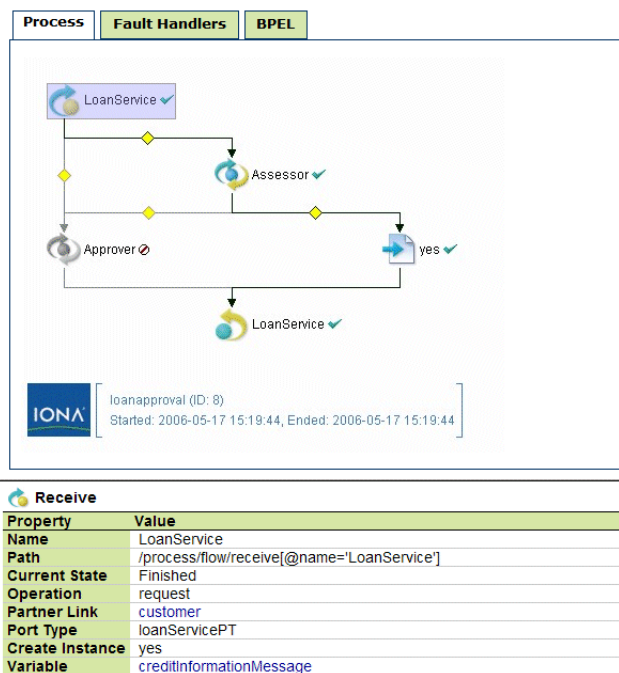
Process | Fault Handlers | BPEL

LoanService
Assessor
Approver
yes
LoanService

IONA

loanapproval (ID: 8)
Started: 2006-05-17 15:19:44, Ended: 2006-05-17 15:19:44

Receive

| Property | Value |
|---|---|
| Name | LoanService |
| Path | /process/flow/receive[@name='LoanService'] |
| Current State | Finished |
| Operation | request |
| Partner Link | customer |
| Port Type | loanServicePT |
| Create Instance | yes |
| Variable | creditInformationMessage |